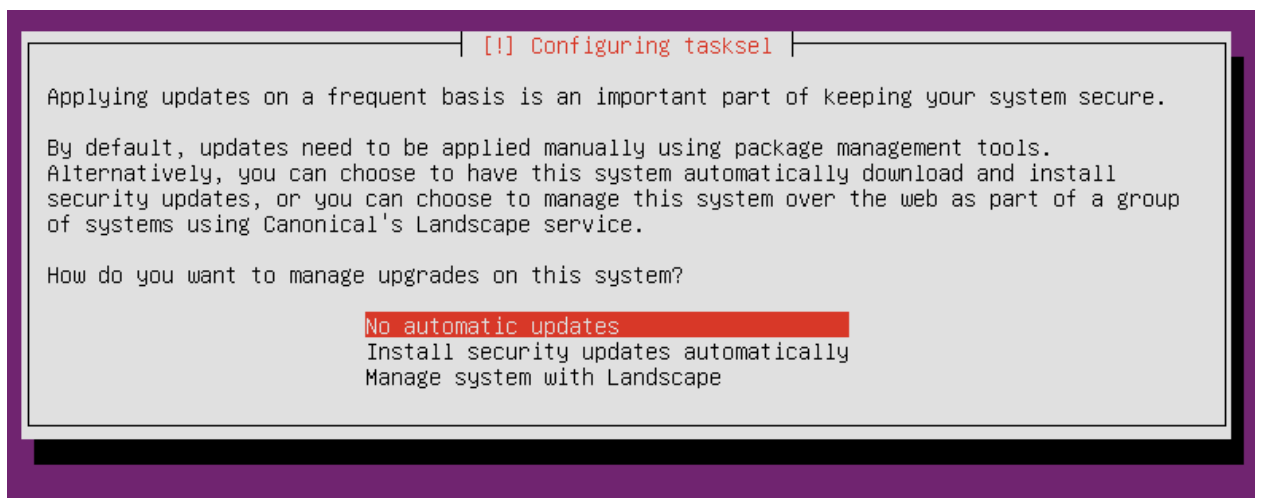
[!] Configuring tasksel

Applying updates on a frequent basis is an important part of keeping your system secure.

By default, updates need to be applied manually using package management tools. Alternatively, you can choose to have this system automatically download and install security updates, or you can choose to manage this system over the web as part of a group of systems using Canonical's Landscape service.

How do you want to manage upgrades on this system?

No automatic updates
Install security updates automatically
Manage system with Landscape